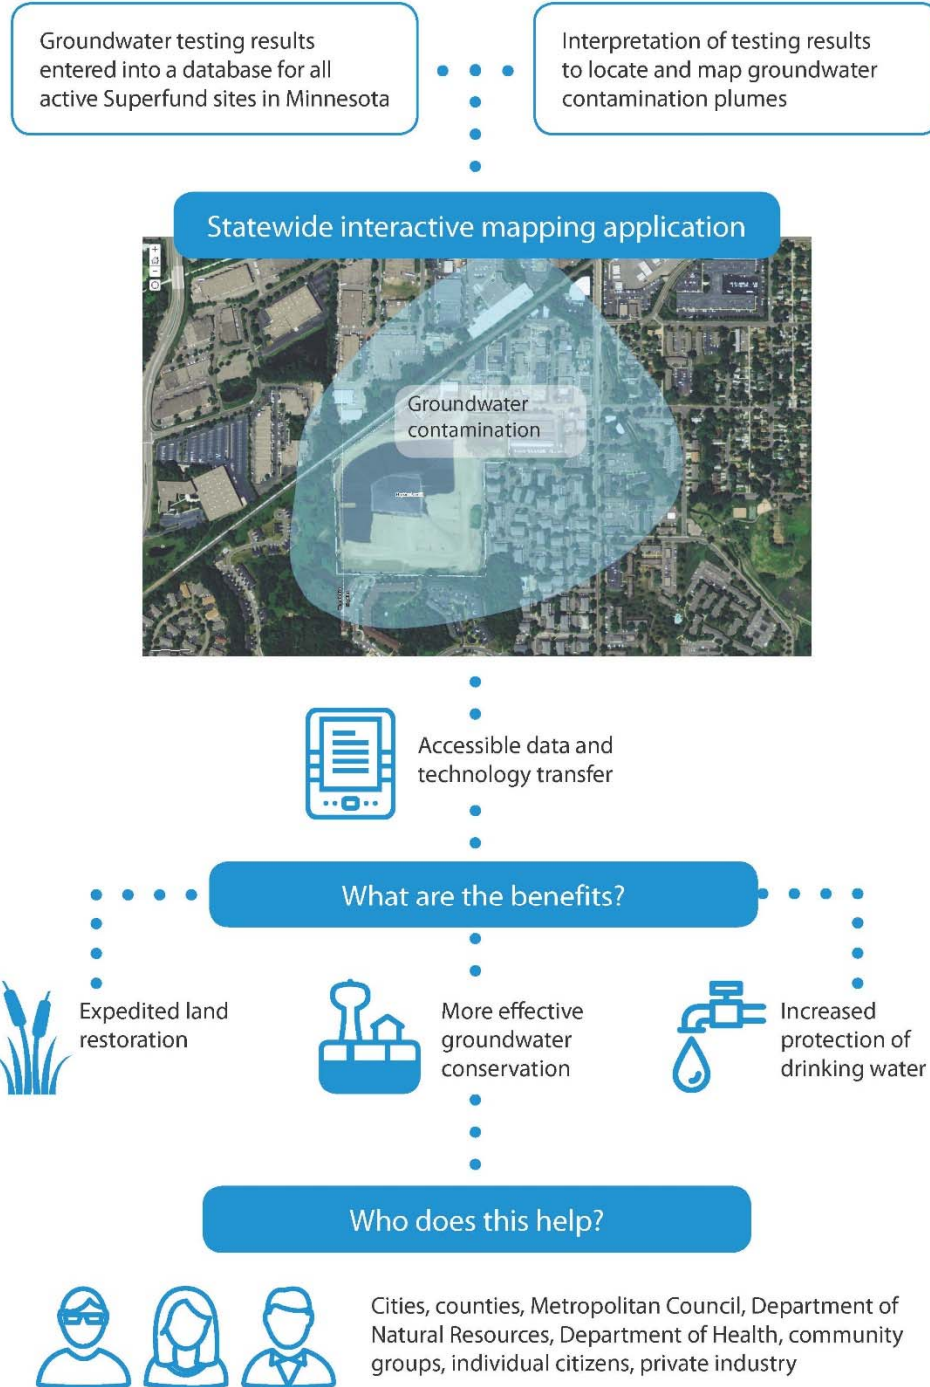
Groundwater testing results entered into a database for all active Superfund sites in Minnesota

Interpretation of testing results to locate and map groundwater contamination plumes

Statewide interactive mapping application

Groundwater contamination

Accessible data and technology transfer

What are the benefits?

Expedited land restoration

More effective groundwater conservation

Increased protection of drinking water

Who does this help?

Cities, counties, Metropolitan Council, Department of Natural Resources, Department of Health, community groups, individual citizens, private industry